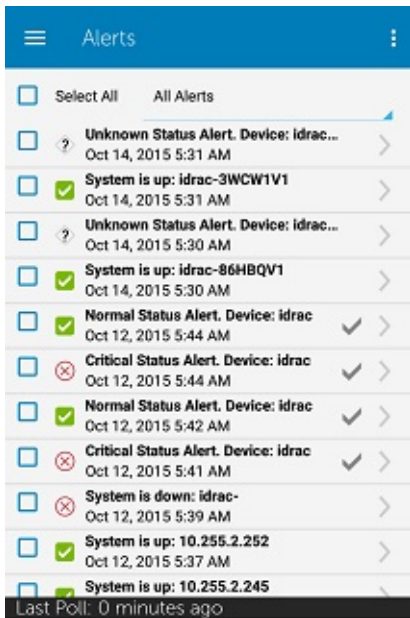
Alerts

Select All All Alerts

Unknown Status Alert. Device: idrac...
Oct 14, 2015 5:31 AM

System is up: idrac-3WCW1V1
Oct 14, 2015 5:31 AM

Unknown Status Alert. Device: idrac...
Oct 14, 2015 5:30 AM

System is up: idrac-86HBQV1
Oct 14, 2015 5:30 AM

Normal Status Alert. Device: idrac
Oct 12, 2015 5:44 AM

Critical Status Alert. Device: idrac
Oct 12, 2015 5:44 AM

Normal Status Alert. Device: idrac
Oct 12, 2015 5:42 AM

Critical Status Alert. Device: idrac
Oct 12, 2015 5:41 AM

System is down: idrac-
Oct 12, 2015 5:39 AM

System is up: 10.255.2.252
Oct 12, 2015 5:37 AM

System is up: 10.255.2.245

Last Poll: 0 minutes ago